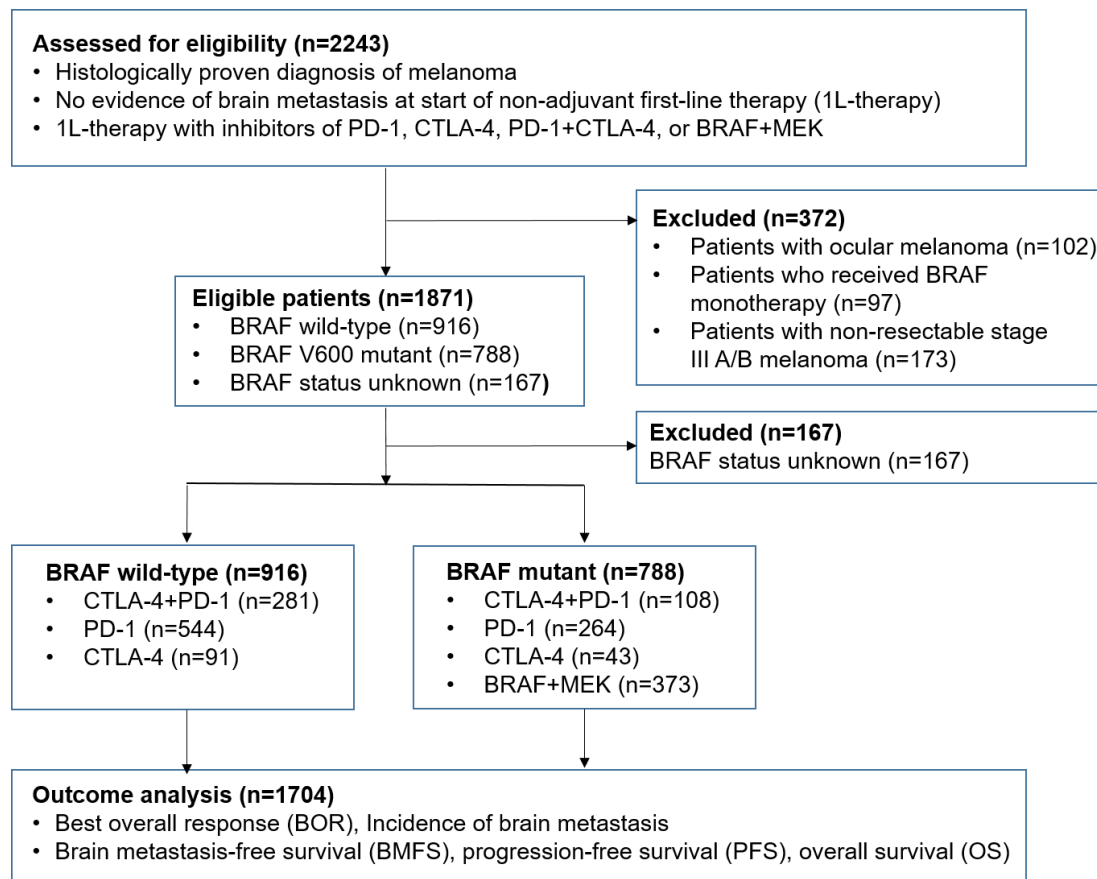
**Assessed for eligibility (n=2243)**
• Histologically proven diagnosis of melanoma
• No evidence of brain metastasis at start of non-adjuvant first-line therapy (1L-therapy)
• 1L-therapy with inhibitors of PD-1, CTLA-4, PD-1+CTLA-4, or BRAF+MEK

**Excluded (n=372)**
• Patients with ocular melanoma (n=102)
• Patients who received BRAF monotherapy (n=97)
• Patients with non-resectable stage III A/B melanoma (n=173)

**Eligible patients (n=1871)**
• BRAF wild-type (n=916)
• BRAF V600 mutant (n=788)
• BRAF status unknown (n=167)

**Excluded (n=167)**
BRAF status unknown (n=167)

**BRAF wild-type (n=916)**
• CTLA-4+PD-1 (n=281)
• PD-1 (n=544)
• CTLA-4 (n=91)

**BRAF mutant (n=788)**
• CTLA-4+PD-1 (n=108)
• PD-1 (n=264)
• CTLA-4 (n=43)
• BRAF+MEK (n=373)

**Outcome analysis (n=1704)**
• Best overall response (BOR), Incidence of brain metastasis
• Brain metastasis-free survival (BMFS), progression-free survival (PFS), overall survival (OS)